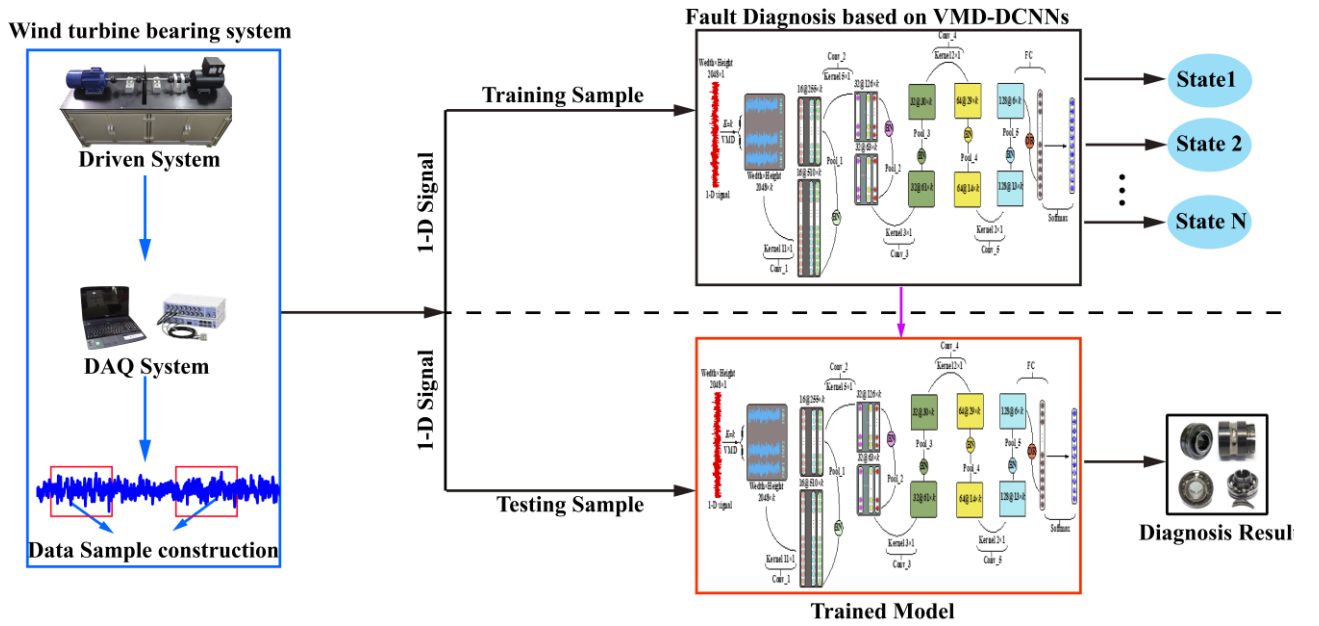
Wind turbine bearing system

Driven System

DAQ System

Data Sample construction

1-D Signal

Training Sample

1-D Signal

Testing Sample

Fault Diagnosis based on VMD-DCNNs

Wedth×Height 2048×1

K=k VMD

1-D signal

Wedth×Height 2048×k

Conv_2 Kernel 5×1

16@256×k

16@510×k

Pool_1

Kernel 11×1

Conv_1

32@126×k

32@63×k

Pool_2

Conv_4 Kernel 12×1

32@30×k

Pool_3

32@61×k

Kernel 3×1

Conv_3

64@29×k

Pool_4

64@14×k

Kernel 2×1

Conv_5

FC

128@6×k

Pool_5

128@13×k

Softmax

State1

State 2

State N

Trained Model

Wedth×Height 2048×1

K=k VMD

1-D signal

Wedth×Height 2048×k

Conv_2 Kernel 5×1

16@256×k

16@510×k

Pool_1

Kernel 11×1

Conv_1

32@126×k

32@63×k

Pool_2

Conv_4 Kernel 12×1

32@30×k

Pool_3

32@61×k

Kernel 3×1

Conv_3

64@29×k

Pool_4

64@14×k

Kernel 2×1

Conv_5

FC

128@6×k

Pool_5

128@13×k

Softmax

Diagnosis Resul